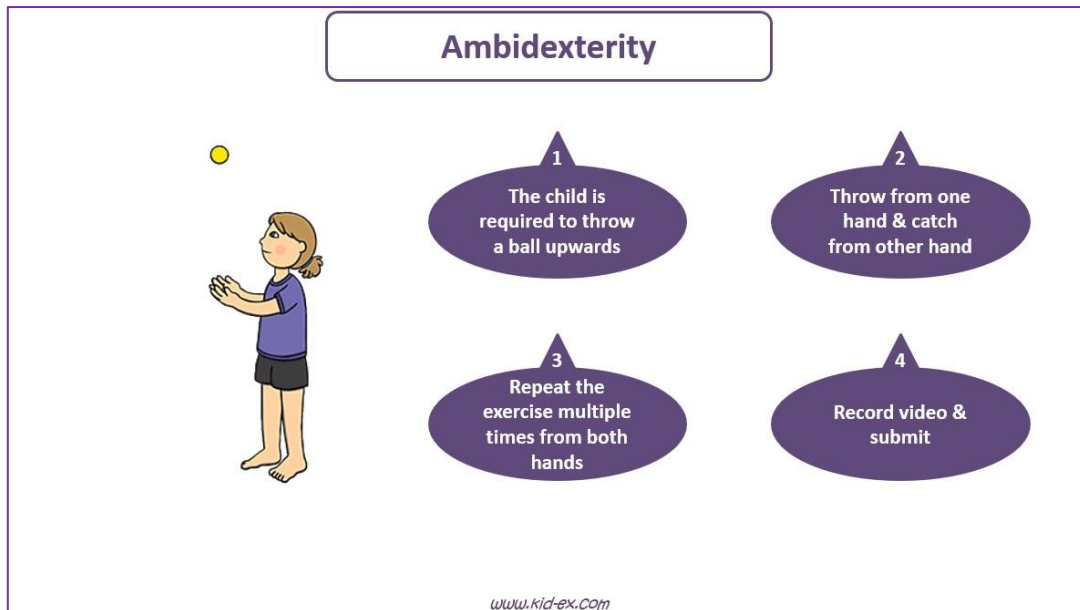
Ambidexterity

1
The child is required to throw a ball upwards

2
Throw from one hand & catch from other hand

3
Repeat the exercise multiple times from both hands

4
Record video & submit

www.kid-ex.com